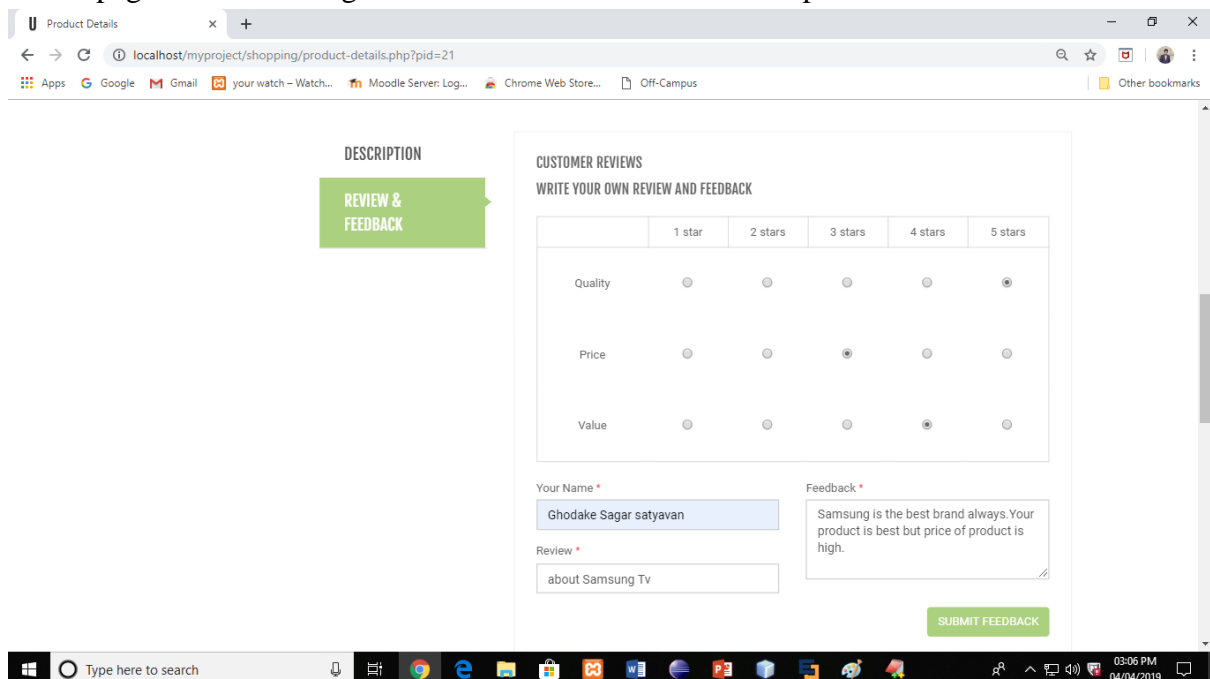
Product Details
localhost/myproject/shopping/product-details.php?pid=21
Apps Google Gmail your watch – Watch... Moodle Server: Log... Chrome Web Store... Off-Campus
Other bookmarks

DESCRIPTION
REVIEW & FEEDBACK

CUSTOMER REVIEWS
WRITE YOUR OWN REVIEW AND FEEDBACK

| | 1 star | 2 stars | 3 stars | 4 stars | 5 stars |
|---|---|---|---|---|---|
| Quality | | | | | |
| Price | | | | | |
| Value | | | | | |

Your Name *
Ghodake Sagar satyavan
Review *
about Samsung Tv
Feedback *
Samsung is the best brand always.Your product is best but price of product is high.

SUBMIT FEEDBACK

Type here to search
03:06 PM
04/04/2019